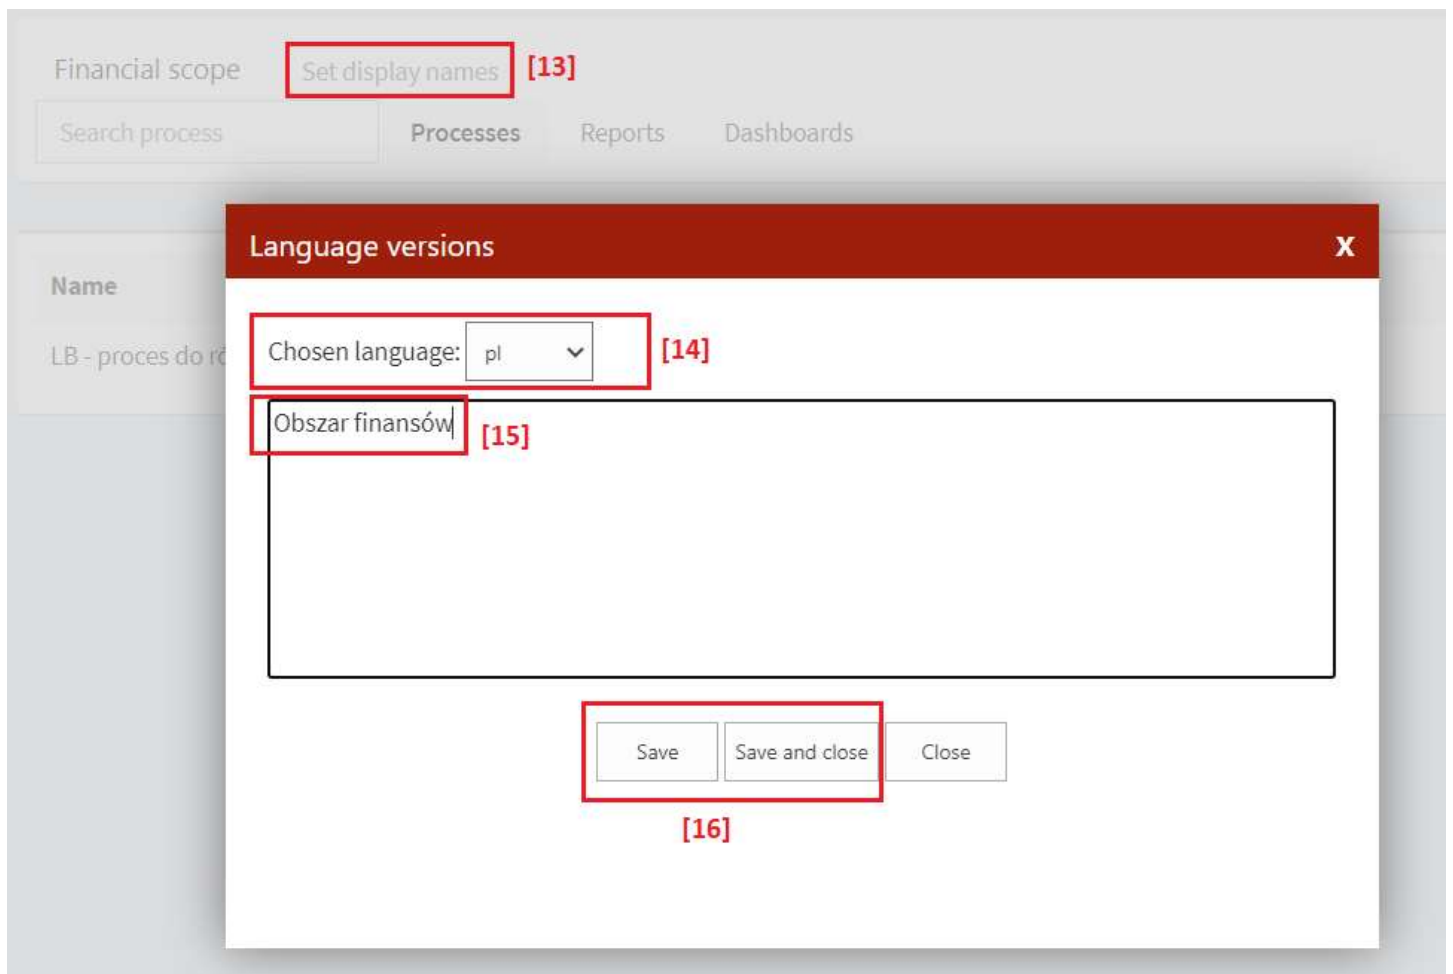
Financial scope Set display names [13]

Search process

Processes Reports Dashboards

Name

LB - proces do r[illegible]

Language versions X

Chosen language: pl [14]

Obszar finansów [15]

Save Save and close Close

[16]